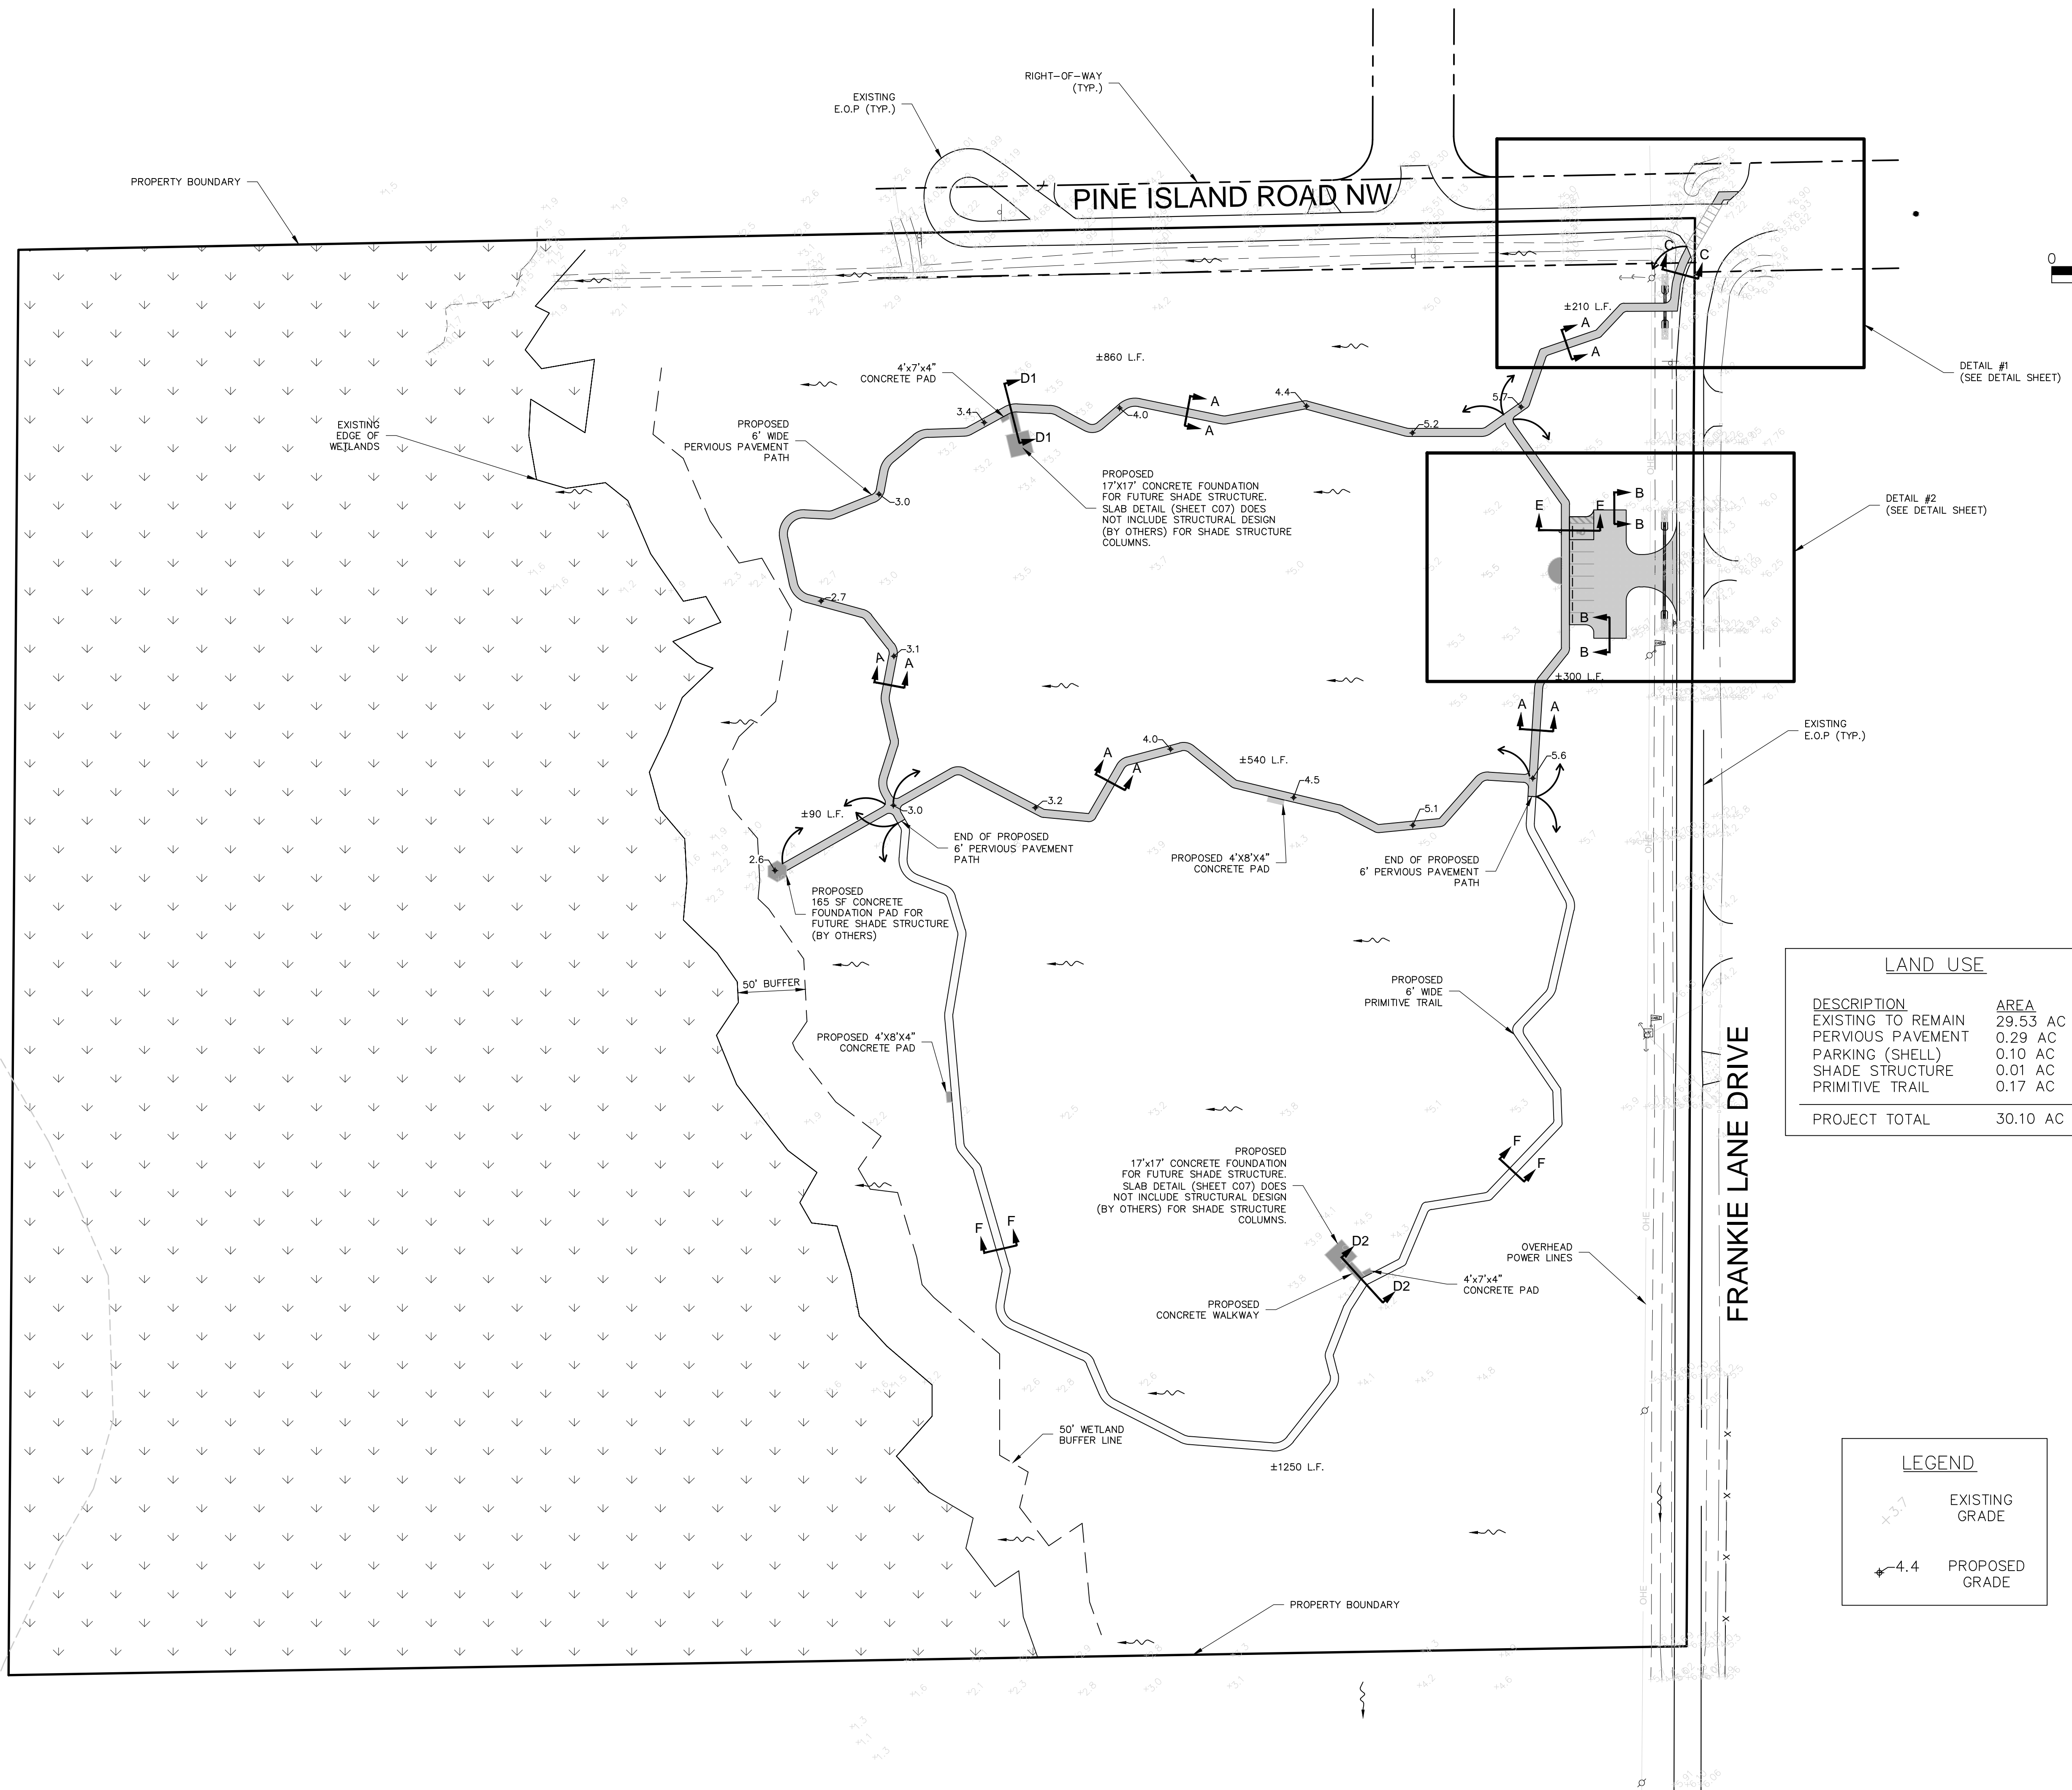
RIGHT-OF-WAY (TYP.)

EXISTING E.O.P (TYP.)

PROPERTY BOUNDARY

PINE ISLAND ROAD NW

DETAIL #1 (SEE DETAIL SHEET)

±210 L.F.

A

A

C

C

±860 L.F.

4'x7'x4" CONCRETE PAD

D1

D1

3.4

4.0

A

A

4.4

5.7

5.2

EXISTING EDGE OF WETLANDS

PROPOSED 6' WIDE PERVIOUS PAVEMENT PATH

3.0

PROPOSED 17'X17' CONCRETE FOUNDATION FOR FUTURE SHADE STRUCTURE. SLAB DETAIL (SHEET C07) DOES NOT INCLUDE STRUCTURAL DESIGN (BY OTHERS) FOR SHADE STRUCTURE COLUMNS.

DETAIL #2 (SEE DETAIL SHEET)

E

E

B

B

B

B

2.7

3.1

A

A

±300 L.F.

A

A

EXISTING E.O.P (TYP.)

4.0

A

A

±540 L.F.

4.5

5.6

5.1

3.2

±90 L.F.

3.0

2.6

END OF PROPOSED 6' PERVIOUS PAVEMENT PATH

PROPOSED 4'X8'X4" CONCRETE PAD

END OF PROPOSED 6' PERVIOUS PAVEMENT PATH

PROPOSED 165 SF CONCRETE FOUNDATION PAD FOR FUTURE SHADE STRUCTURE (BY OTHERS)

50' BUFFER

PROPOSED 6' WIDE PRIMITIVE TRAIL

LAND USE

| DESCRIPTION | AREA |
|---|---|
| EXISTING TO REMAIN | 29.53 AC |
| PERVIOUS PAVEMENT | 0.29 AC |
| PARKING (SHELL) | 0.10 AC |
| SHADE STRUCTURE | 0.01 AC |
| PRIMITIVE TRAIL | 0.17 AC |
| PROJECT TOTAL | 30.10 AC |

PROPOSED 4'X8'X4" CONCRETE PAD

F

F

F

F

PROPOSED 17'x17' CONCRETE FOUNDATION FOR FUTURE SHADE STRUCTURE. SLAB DETAIL (SHEET C07) DOES NOT INCLUDE STRUCTURAL DESIGN (BY OTHERS) FOR SHADE STRUCTURE COLUMNS.

D2

D2

4'x7'x4" CONCRETE PAD

PROPOSED CONCRETE WALKWAY

OVERHEAD POWER LINES

FRANKIE LANE DRIVE

50' WETLAND BUFFER LINE

±1250 L.F.

LEGEND

+3.7 EXISTING GRADE

4.4 PROPOSED GRADE

PROPERTY BOUNDARY

OHE

0